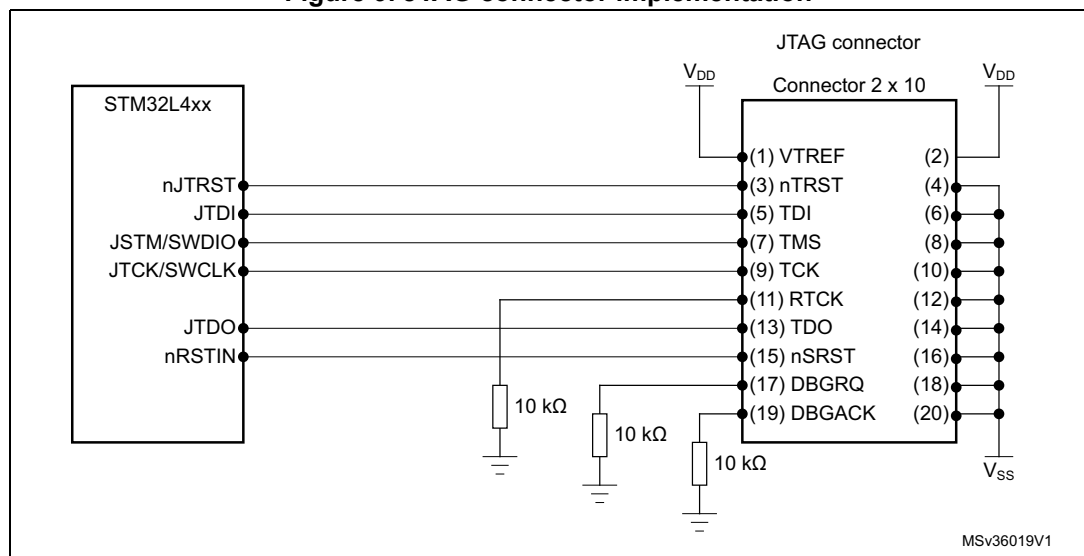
Figure 8. JTAG connector implementation

JTAG connector

$V_{DD}$

Connector 2 x 10

$V_{DD}$

STM32L4xx

nJTRST
JTDI
JSTM/SWDIO
JTCK/SWCLK
JTDO
nRSTIN

(1) VTREF (2)
(3) nTRST (4)
(5) TDI (6)
(7) TMS (8)
(9) TCK (10)
(11) RTCK (12)
(13) TDO (14)
(15) nSRST (16)
(17) DBGRQ (18)
(19) DBGACK (20)

10 kΩ
10 kΩ
10 kΩ

$V_{SS}$

MSv36019V1